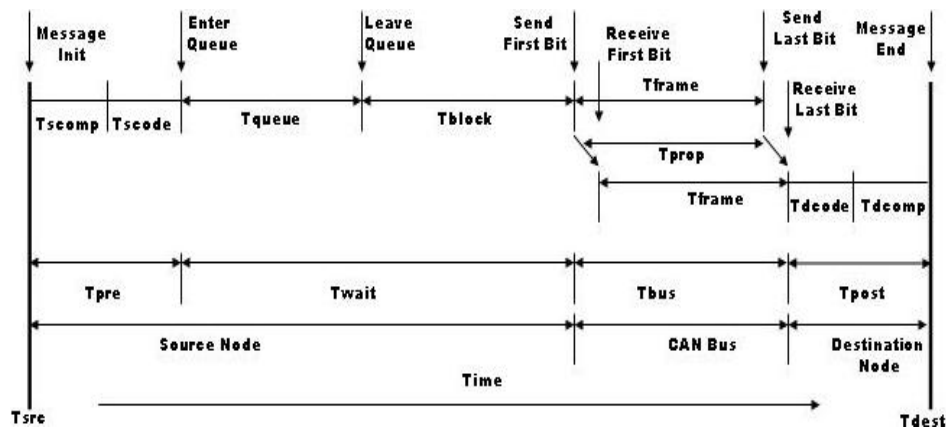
Message Init

Enter Queue

Leave Queue

Send First Bit

Receive First Bit

Send Last Bit

Message End

Tframe

Receive Last Bit

Tscomp

Tscode

Tqueue

Tblock

Tprop

Tframe

Tdcode

Tdcomp

Tpre

Twait

Tbus

Tpost

Source Node

CAN Bus

Destination Node

Time

Tsrc

Tdest